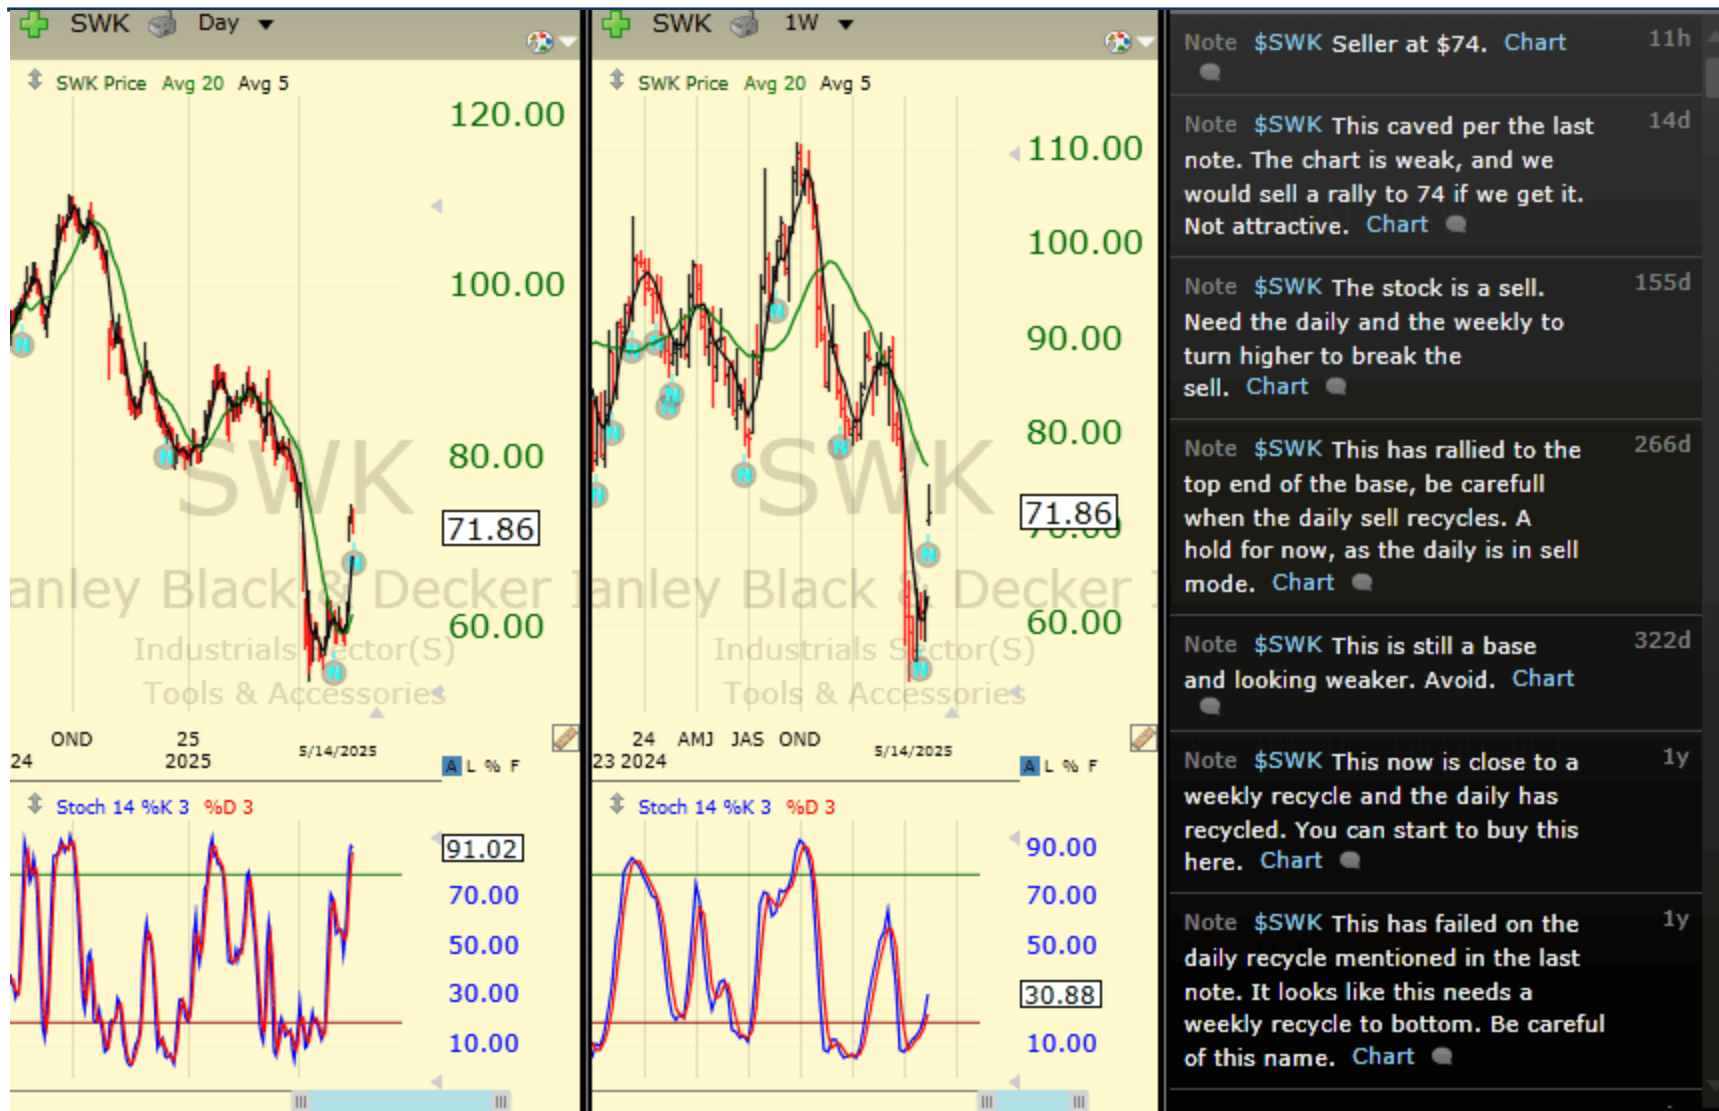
SWK Day

SWK Price Avg 20 Avg 5

120.00
100.00
80.00
71.86
60.00

SWK
anley Black & Decker
Industrials Sector(S)
Tools & Accessories

OND 25 2025 5/14/2025
24
A L % F

Stoch 14 %K 3 %D 3

91.02
70.00
50.00
30.00
10.00

SWK 1W

SWK Price Avg 20 Avg 5

110.00
100.00
90.00
80.00
71.86
60.00

SWK
anley Black & Decker
Industrials Sector(S)
Tools & Accessories

24 AMJ JAS OND 5/14/2025
23 2024
A L % F

Stoch 14 %K 3 %D 3

90.00
70.00
50.00
30.88
10.00

Note $SWK Seller at $74. Chart 11h

Note $SWK This caved per the last note. The chart is weak, and we would sell a rally to 74 if we get it. Not attractive. Chart 14d

Note $SWK The stock is a sell. Need the daily and the weekly to turn higher to break the sell. Chart 155d

Note $SWK This has rallied to the top end of the base, be carefull when the daily sell recycles. A hold for now, as the daily is in sell mode. Chart 266d

Note $SWK This is still a base and looking weaker. Avoid. Chart 322d

Note $SWK This now is close to a weekly recycle and the daily has recycled. You can start to buy this here. Chart 1y

Note $SWK This has failed on the daily recycle mentioned in the last note. It looks like this needs a weekly recycle to bottom. Be careful of this name. Chart 1y